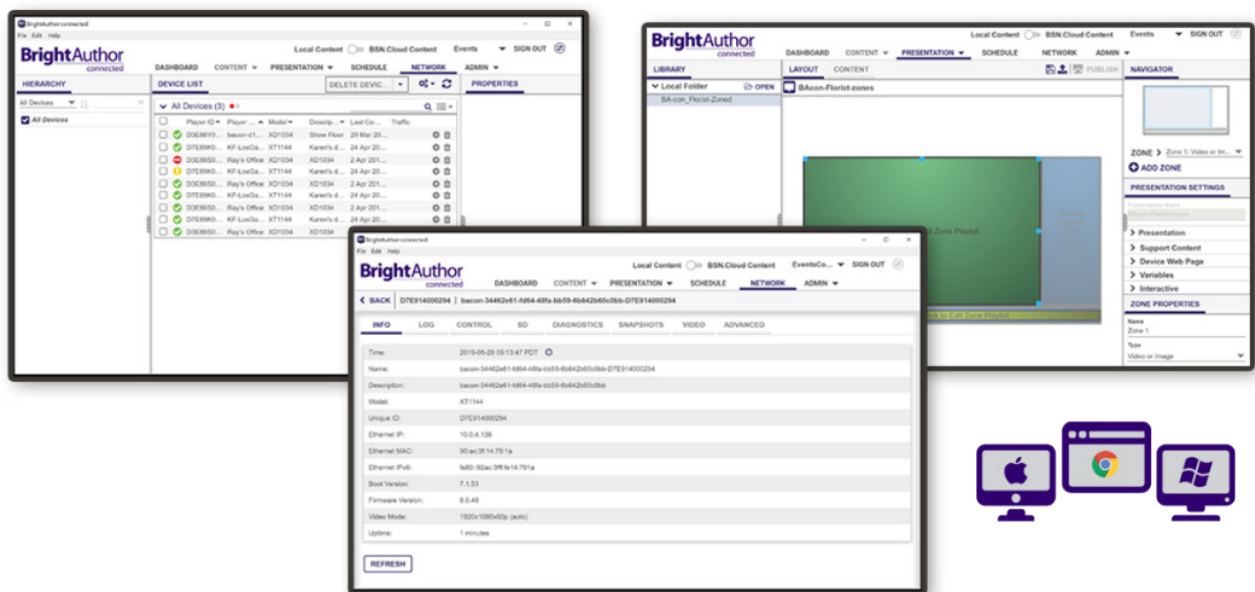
BrightAuthor:connected
File Edit Help
BrightAuthor connected
Local Content BSN.Cloud Content Events SIGN OUT
DASHBOARD CONTENT PRESENTATION SCHEDULE NETWORK ADMIN
HIERARCHY
All Devices
All Devices
DEVICE LIST
DELETE DEVICE
All Devices (3)
PROPERTIES

| | Player ID | Player ... | Model | Descrip... | Last Co... | Traffic |
|---|---|---|---|---|---|---|
| | D3E86Y0... | bacon-d1... | XD1034 | Show Floor | 29 Mar 20... | |
| | D7E89K0... | KF-LowGa... | XT1144 | Karen's d... | 24 Apr 20... | |
| | D3E86S0... | Ray's Office | XD1034 | XD1034 | 2 Apr 201... | |
| | D7E89K0... | KF-LowGa... | XT1144 | Karen's d... | 24 Apr 20... | |
| | D3E86S0... | Ray's Office | XD1034 | XD1034 | 2 Apr 201... | |
| | D7E89K0... | KF-LowGa... | XT1144 | Karen's d... | 24 Apr 20... | |
| | D3E86S0... | Ray's Office | XD1034 | XD1034 | 2 Apr 201... | |
| | D7E89K0... | KF-LowGa... | XT1144 | Karen's d... | 24 Apr 20... | |
| | D3E86S0... | Ray's Office | XD1034 | XD1034 | 2 Apr 201... | |

BrightAuthor connected
Local Content BSN.Cloud Content Events SIGN OUT
DASHBOARD CONTENT PRESENTATION SCHEDULE NETWORK ADMIN
LIBRARY
Local Folder OPEN
BA-con_Florist-Zoned
LAYOUT CONTENT
PUBLISH
BAcon-Florist-zones
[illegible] Zone Playlist
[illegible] to Edit Zone Playlist
NAVIGATOR
ZONE Zone 1: Video or Im...
ADD ZONE
PRESENTATION SETTINGS
Presentation Name
Presentation
Support Content
Device Web Page
Variables
Interactive
ZONE PROPERTIES
Name
Zone 1
Type
Video or Image

BrightAuthor:connected
File Edit Help
BrightAuthor connected
Local Content BSN.Cloud Content EventsCo... SIGN OUT
DASHBOARD CONTENT PRESENTATION SCHEDULE NETWORK ADMIN
BACK D7E914000294 bacon-34462e61-fd64-48fa-bb59-6b642b60c0bb-D7E914000294
INFO LOG CONTROL SD DIAGNOSTICS SNAPSHOTS VIDEO ADVANCED
Time: 2019-05-20 09:13:47 PDT
Name: bacon-34462e61-fd64-48fa-bb59-6b642b60c0bb-D7E914000294
Description: bacon-34462e61-fd64-48fa-bb59-6b642b60c0bb
Model: XT1144
Unique ID: D7E914000294
Ethernet IP: 10.0.4.136
Ethernet MAC: 90:ac:3f:14:79:1a
Ethernet IPv6: fe80::92ac:3fff:fe14:791a
Boot Version: 7.1.53
Firmware Version: 8.0.48
Video Mode: 1920x1080x60p (auto)
Uptime: 1 minutes
REFRESH